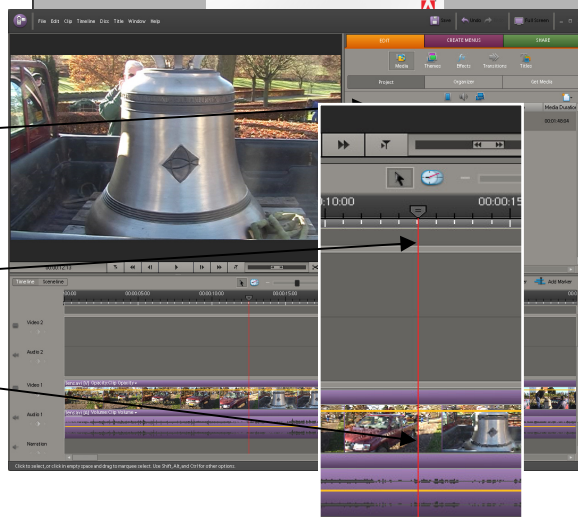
File Edit Clip Timeline Disc Title Window Help

Save Undo Full Screen

EDIT CREATE MENUS SHARE

Media Themes Effects Transitions Titles

Project Organize Get Media

Media Duration

00:01:48:04

Timeline Sceneline

00:00 00:00:05:00 00:00:10:00 00:00:15:00

Video 2

Audio 2

Video 1

Audio 1

Narration

Add Marker

Click to select, or click in empty space and drag to marquee select. Use Shift, Alt, and Ctrl for other options.

:10:00 00:00:15